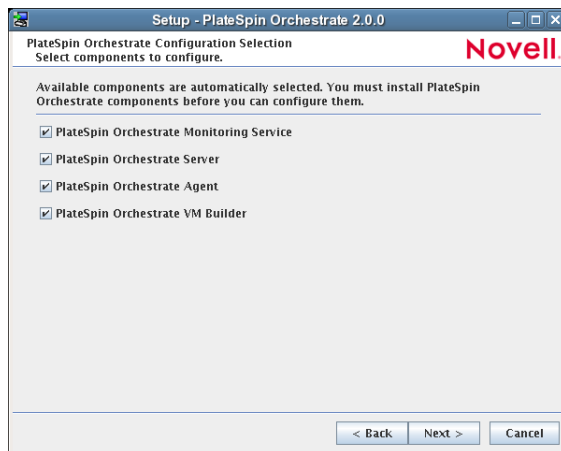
Setup - PlateSpin Orchestrate 2.0.0

PlateSpin Orchestrate Configuration Selection
Select components to configure.

Novell.

Available components are automatically selected. You must install PlateSpin Orchestrate components before you can configure them.

PlateSpin Orchestrate Monitoring Service

PlateSpin Orchestrate Server

PlateSpin Orchestrate Agent

PlateSpin Orchestrate VM Builder

< Back
Next >
Cancel